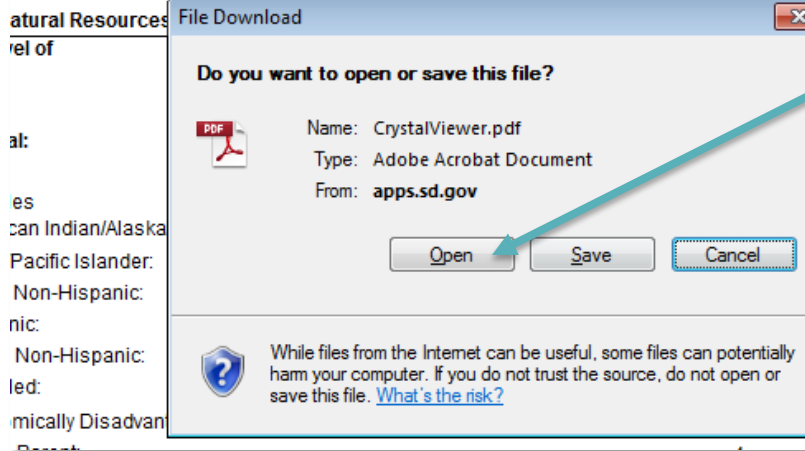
atural Resources
vel of

al:

les
can Indian/Alaska
Pacific Islander:
Non-Hispanic:
nic:
Non-Hispanic:
led:
omically Disadvan

File Download

Do you want to open or save this file?

PDF

Name: CrystalViewer.pdf
Type: Adobe Acrobat Document
From: apps.sd.gov

Open Save Cancel

While files from the Internet can be useful, some files can potentially harm your computer. If you do not trust the source, do not open or save this file. What's the risk?